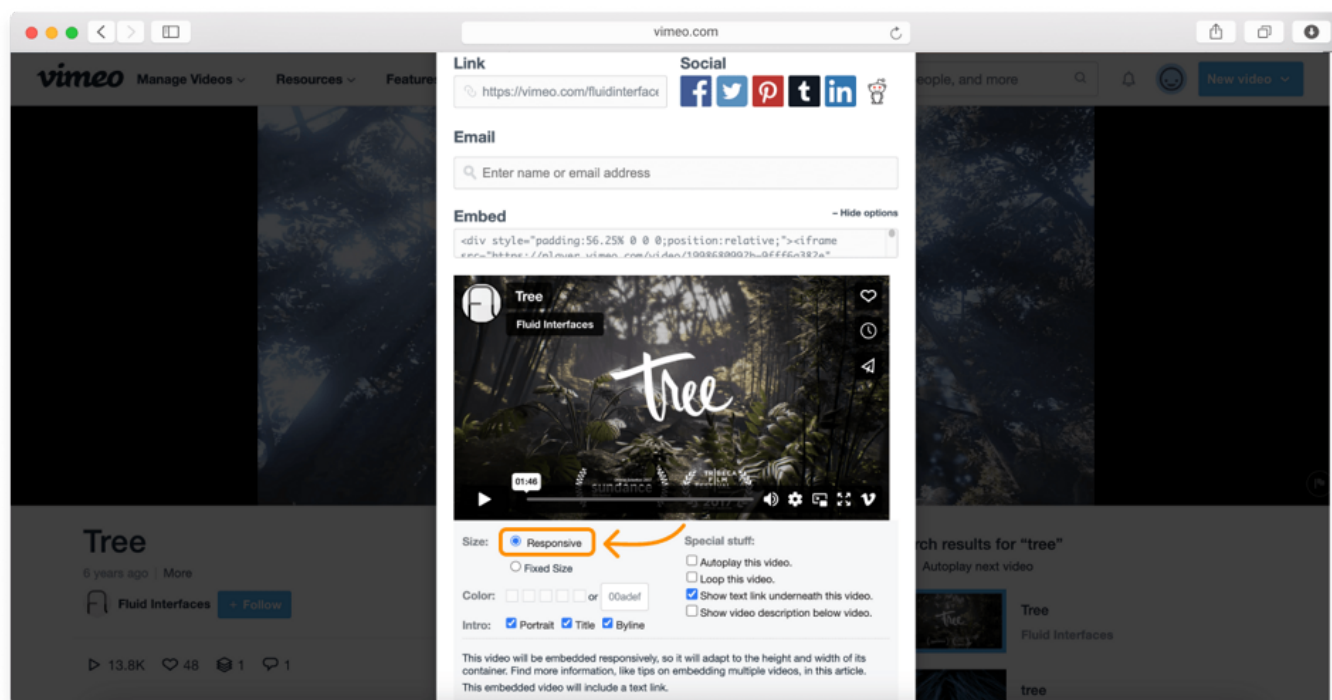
vimeo.com

vimeo Manage Videos Resources Feature

eople, and more

New video

Link

https://vimeo.com/fluidinterface

Social

Email

Enter name or email address

Embed

– Hide options

<div style="padding:56.25% 0 0 0;position:relative;"><iframe src="https://player.vimeo.com/video/199868099?h=9fff6a382e"

Tree

Fluid Interfaces

tree

01:46

Size: Responsive

Fixed Size

Color: or 00adef

Intro: Portrait Title Byline

Special stuff:

Autoplay this video.

Loop this video.

Show text link underneath this video.

Show video description below video.

This video will be embedded responsively, so it will adapt to the height and width of its container. Find more information, like tips on embedding multiple videos, in this article.

This embedded video will include a text link.

Tree

6 years ago | More

Fluid Interfaces + Follow

13.8K 48 1 1

rch results for “tree”

Autoplay next video

Tree

Fluid Interfaces

tree